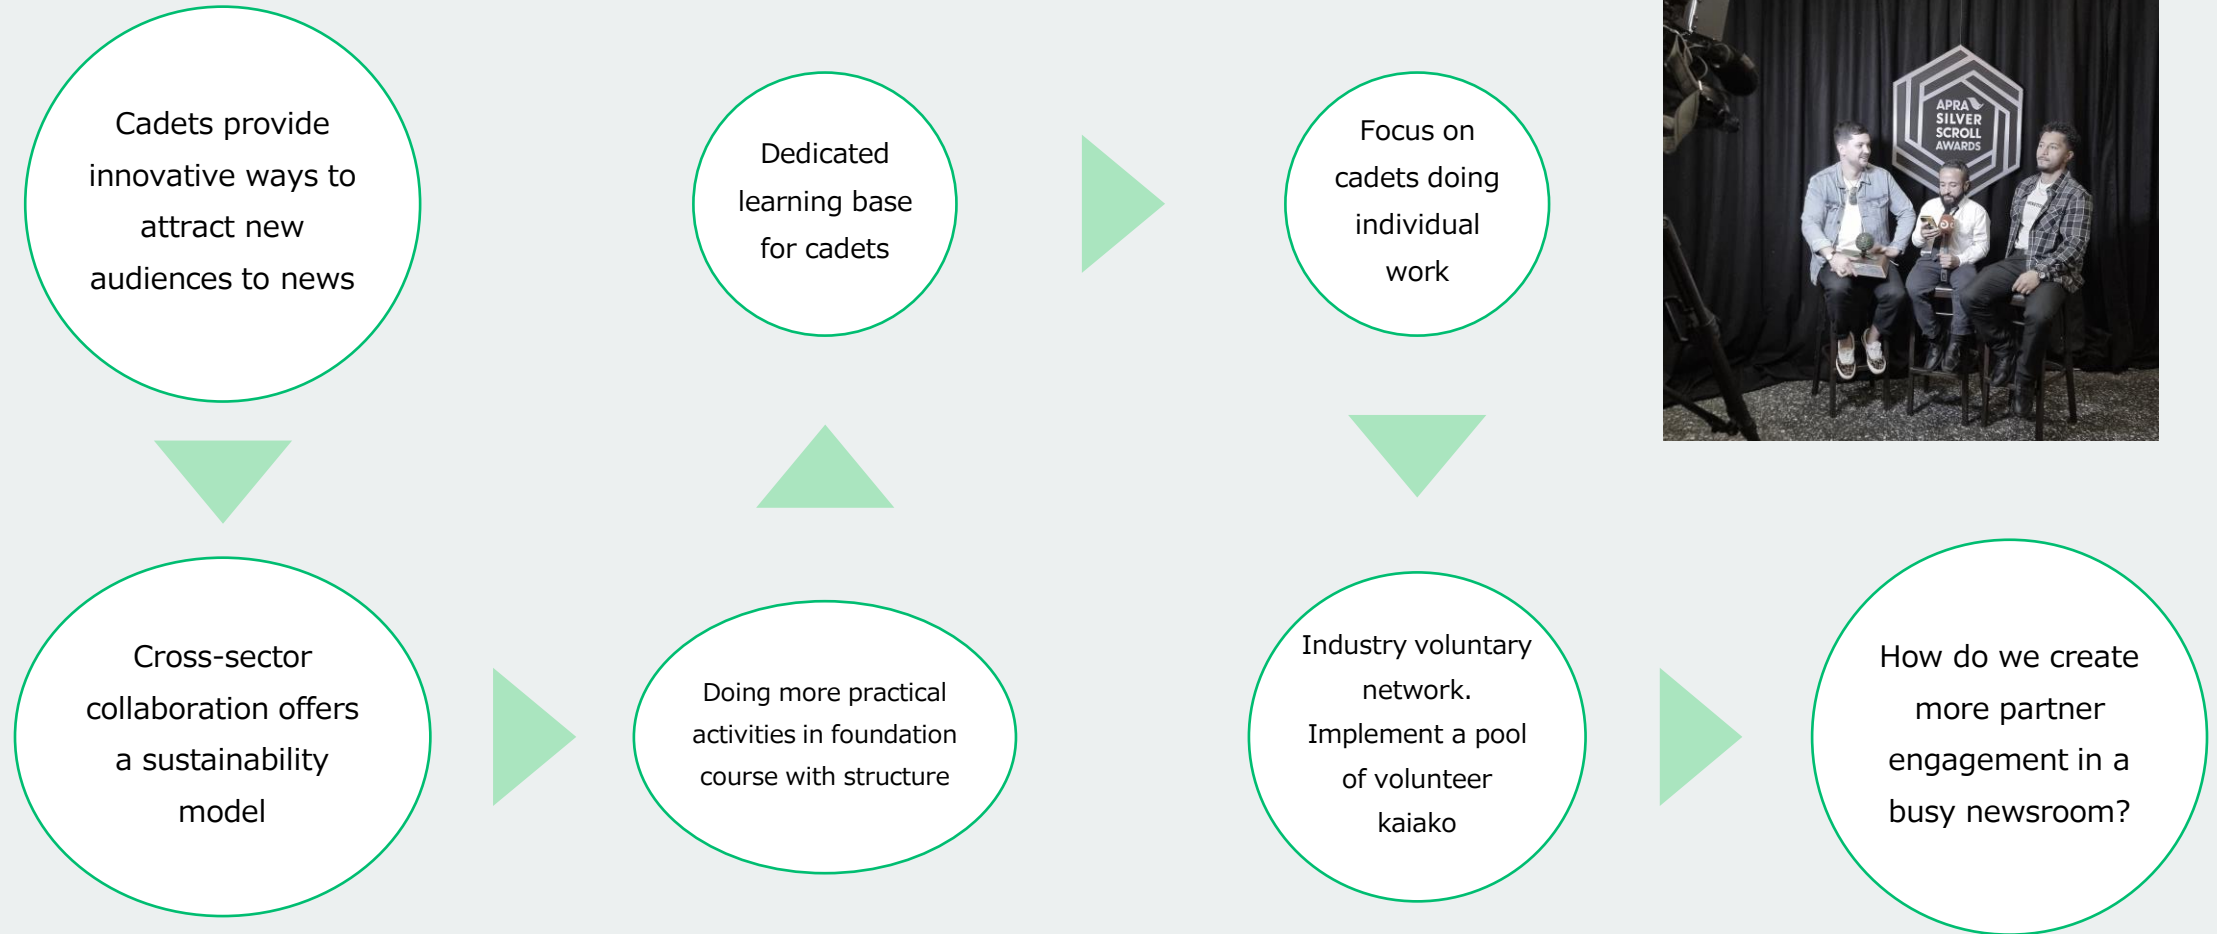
Cadets provide innovative ways to attract new audiences to news

Cross-sector collaboration offers a sustainability model

Doing more practical activities in foundation course with structure

Dedicated learning base for cadets

Focus on cadets doing individual work

Industry voluntary network. Implement a pool of volunteer kaiako

How do we create more partner engagement in a busy newsroom?

APRA SILVER SCROLL AWARDS